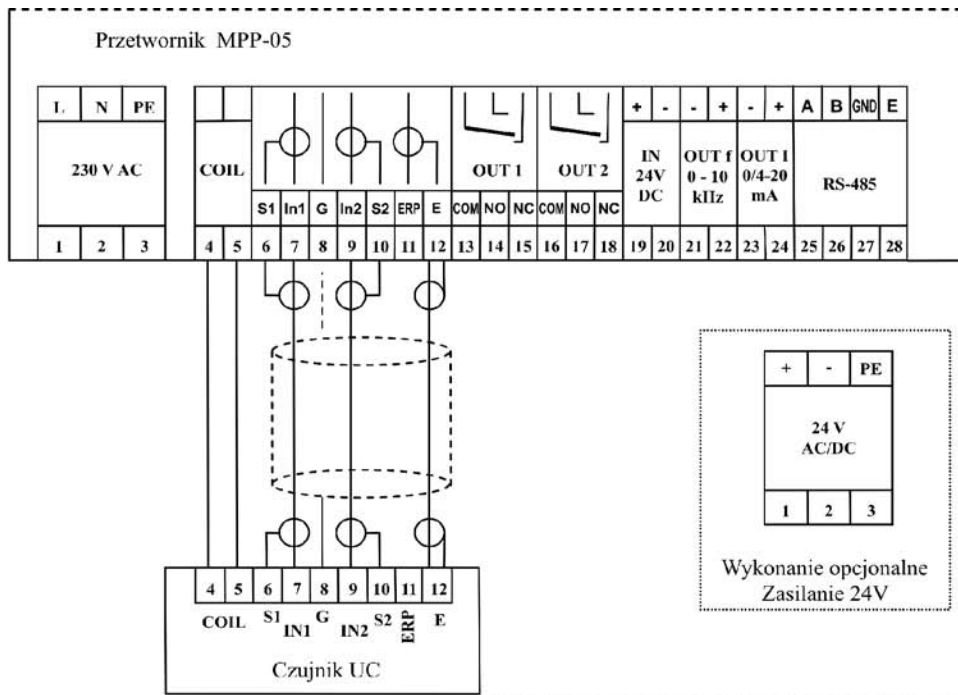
Przetwornik MPP-05

L N PE
230 V AC
1 2 3

COIL
4 5

S1 In1 G In2 S2 ERP E
6 7 8 9 10 11 12

OUT 1
COM NO NC
13 14 15

OUT 2
COM NO NC
16 17 18

+ -
IN 24V DC
19 20

- +
OUT f 0 - 10 kHz
21 22

- +
OUT I 0/4-20 mA
23 24

A B GND E
RS-485
25 26 27 28

4 5 6 7 8 9 10 11 12
COIL S1 IN1 G IN2 S2 ERP E
Czujnik UC

+ - PE
24 V AC/DC
1 2 3
Wykonanie opcjonalne
Zasilanie 24V